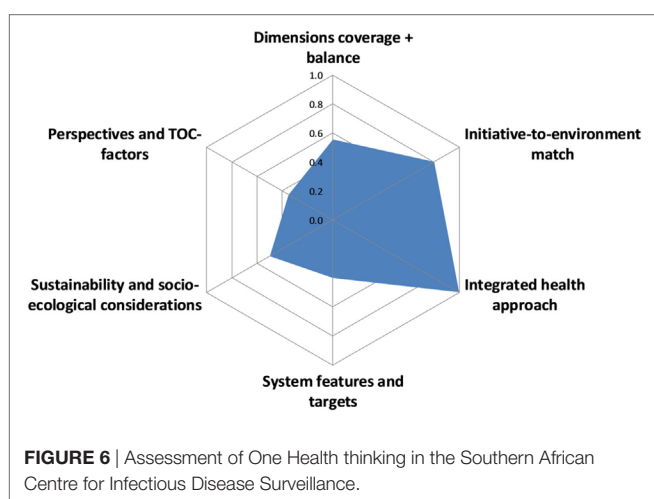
Dimensions coverage + balance

1.0
0.8
0.6
0.4
0.2
0.0

Initiative-to-environment match

Integrated health approach

System features and targets

Sustainability and socio-ecological considerations

Perspectives and TOC-factors

**FIGURE 6** | Assessment of One Health thinking in the Southern African Centre for Infectious Disease Surveillance.